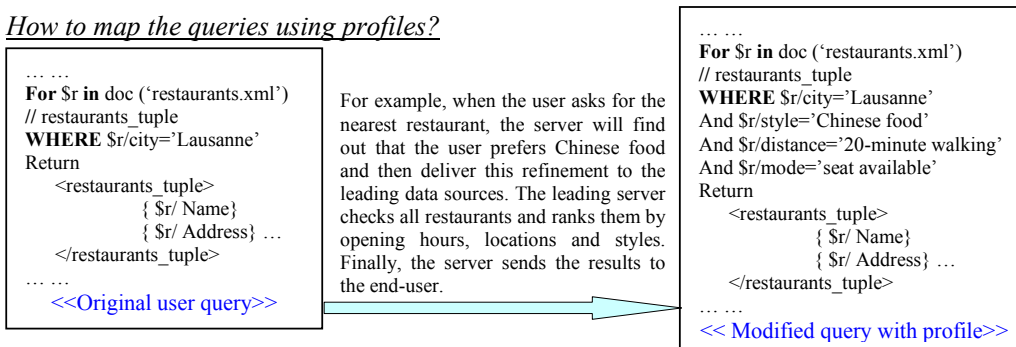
How to map the queries using profiles?

… …
**For** $r **in** doc ('restaurants.xml')
// restaurants_tuple
**WHERE** $r/city='Lausanne'
Return
<restaurants_tuple>
{ $r/ Name}
{ $r/ Address} …
</restaurants_tuple>
… …
<<Original user query>>

For example, when the user asks for the nearest restaurant, the server will find out that the user prefers Chinese food and then deliver this refinement to the leading data sources. The leading server checks all restaurants and ranks them by opening hours, locations and styles. Finally, the server sends the results to the end-user.

… …
**For** $r **in** doc ('restaurants.xml')
// restaurants_tuple
**WHERE** $r/city='Lausanne'
And $r/style='Chinese food'
And $r/distance='20-minute walking'
And $r/mode='seat available'
Return
<restaurants_tuple>
{ $r/ Name}
{ $r/ Address} …
</restaurants_tuple>
… …
<< Modified query with profile>>